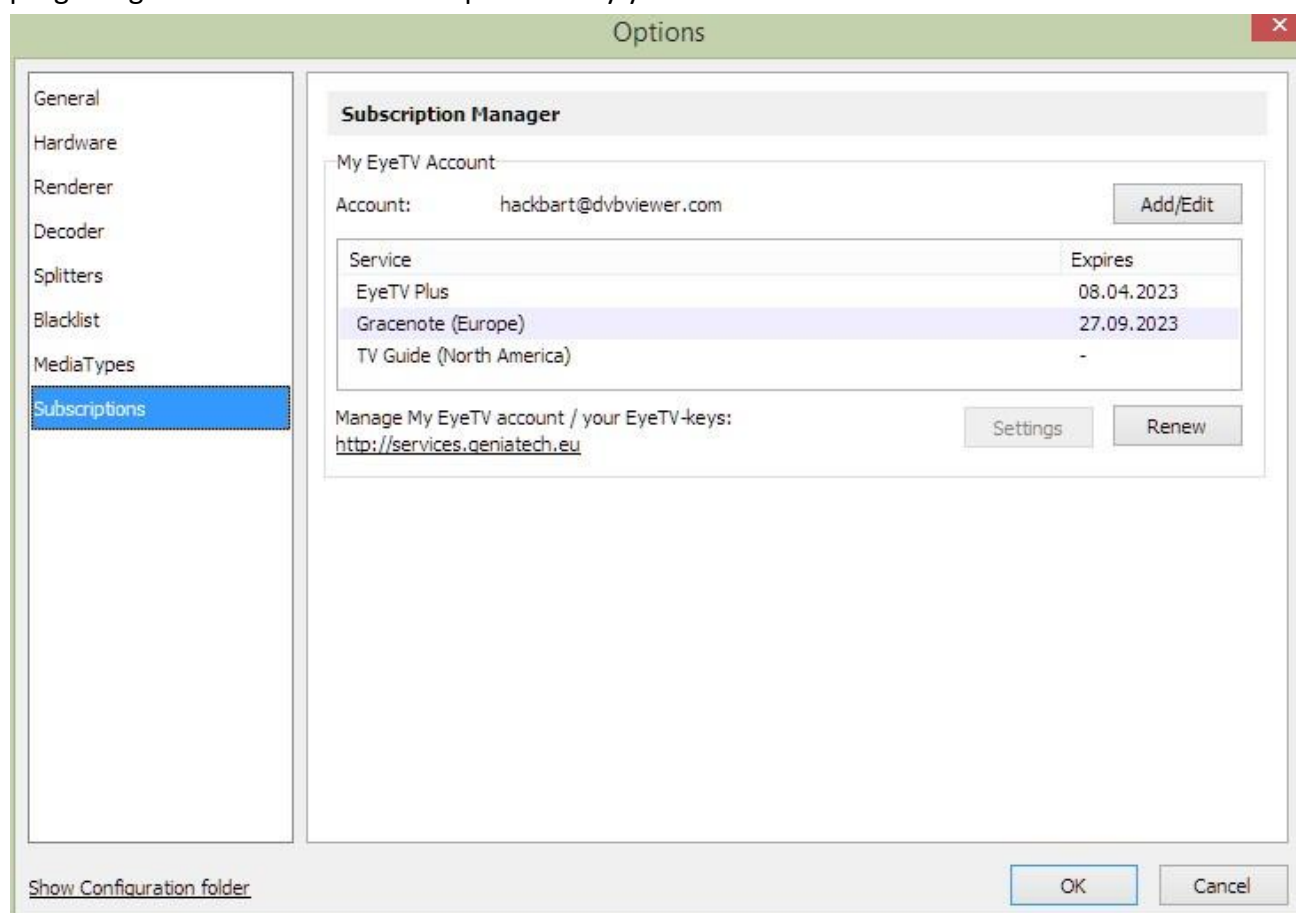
Options

General
Hardware
Renderer
Decoder
Splitters
Blacklist
MediaTypes
Subscriptions

Subscription Manager

My EyeTV Account

Account: hackbart@dvbviewer.com

Add/Edit

| Service | Expires |
|---|---|
| EyeTV Plus | 08.04.2023 |
| Gracenote (Europe) | 27.09.2023 |
| TV Guide (North America) | - |

Manage My EyeTV account / your EyeTV-keys:
http://services.geniatech.eu

Settings

Renew

Show Configuration folder

OK

Cancel